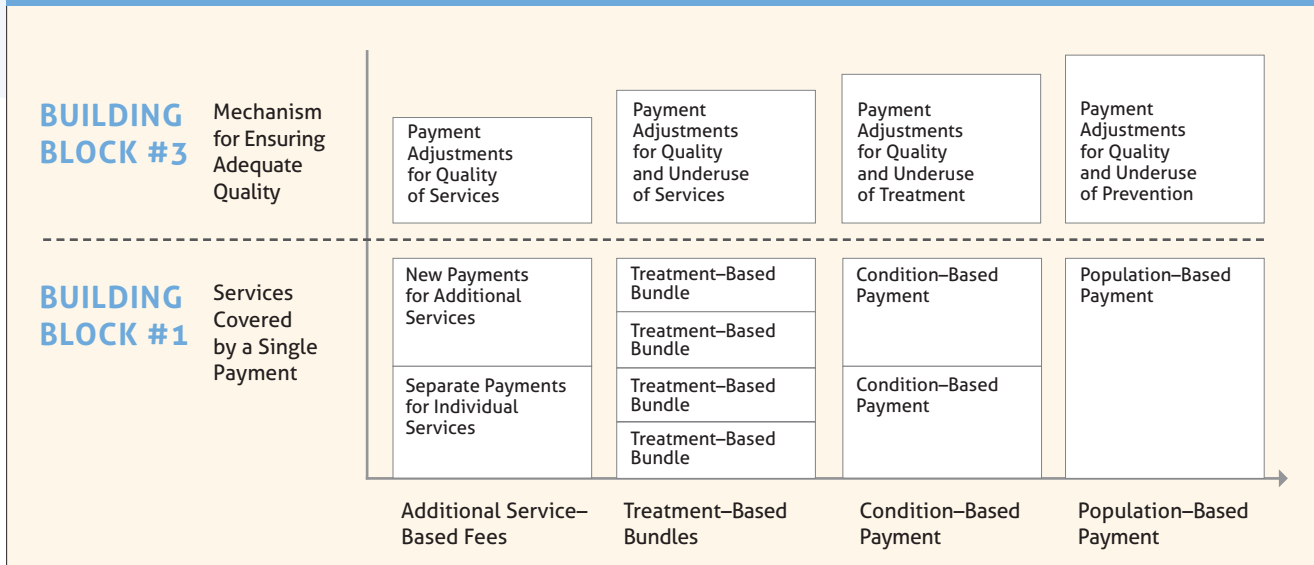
BUILDING BLOCK #3

Mechanism for Ensuring Adequate Quality

Payment Adjustments for Quality of Services

Payment Adjustments for Quality and Underuse of Services

Payment Adjustments for Quality and Underuse of Treatment

Payment Adjustments for Quality and Underuse of Prevention

BUILDING BLOCK #1

Services Covered by a Single Payment

New Payments for Additional Services

Separate Payments for Individual Services

Treatment–Based Bundle

Treatment–Based Bundle

Treatment–Based Bundle

Treatment–Based Bundle

Condition–Based Payment

Condition–Based Payment

Population–Based Payment

Additional Service–Based Fees

Treatment–Based Bundles

Condition–Based Payment

Population–Based Payment